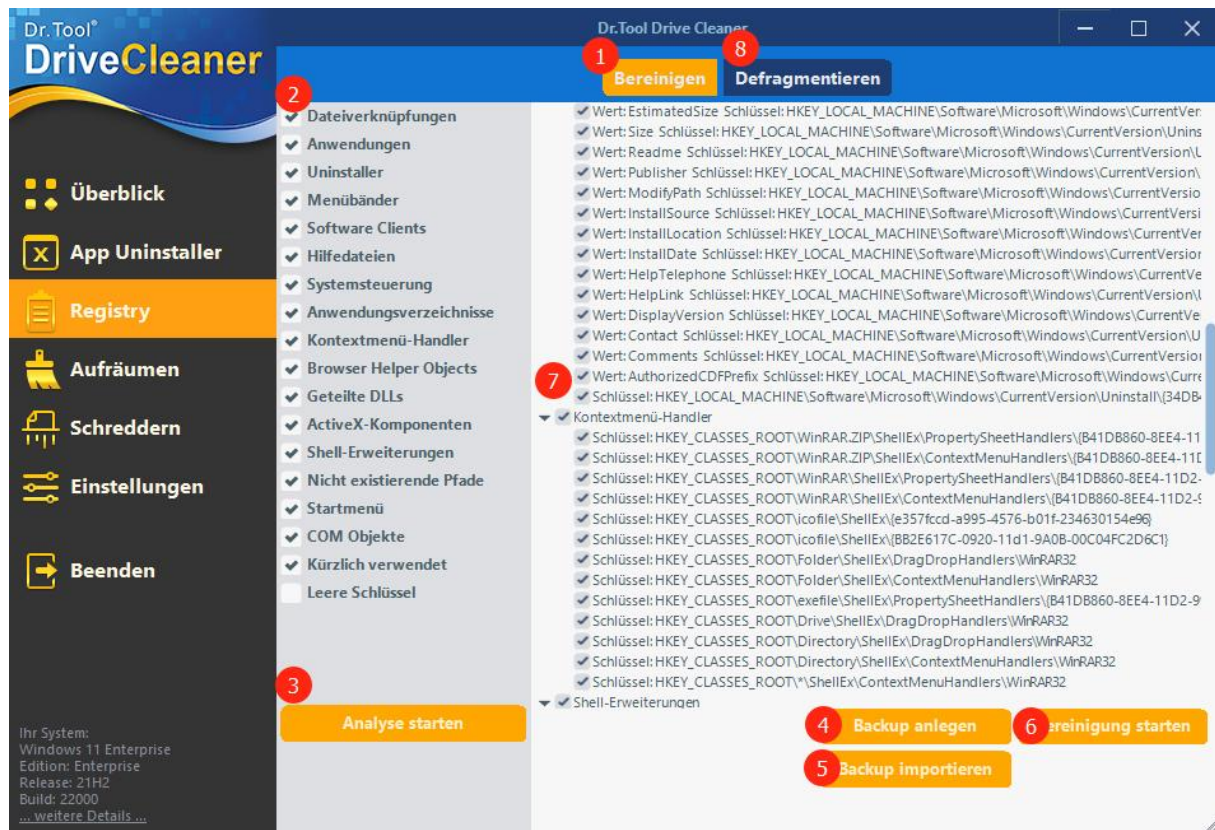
Dr.Tool®
DriveCleaner

Dr.Tool Drive Cleaner

1 Bereinigen 8 Defragmentieren

2 Dateiverknüpfungen
Anwendungen
Uninstaller
Menübänder
Software Clients
Hilfedateien
Systemsteuerung
Anwendungsverzeichnisse
Kontextmenü-Handler
Browser Helper Objects
Geteilte DLLs
ActiveX-Komponenten
Shell-Erweiterungen
Nicht existierende Pfade
Startmenü
COM Objekte
Kürzlich verwendet
Leere Schlüssel

Überblick
App Uninstaller
Registry
Aufräumen
Schreddern
Einstellungen
Beenden

Wert: EstimatedSize Schlüssel: HKEY_LOCAL_MACHINE\Software\Microsoft\Windows\CurrentVer
Wert: Size Schlüssel: HKEY_LOCAL_MACHINE\Software\Microsoft\Windows\CurrentVersion\Unins
Wert: Readme Schlüssel: HKEY_LOCAL_MACHINE\Software\Microsoft\Windows\CurrentVersion\U
Wert: Publisher Schlüssel: HKEY_LOCAL_MACHINE\Software\Microsoft\Windows\CurrentVersion\
Wert: ModifyPath Schlüssel: HKEY_LOCAL_MACHINE\Software\Microsoft\Windows\CurrentVersio
Wert: InstallSource Schlüssel: HKEY_LOCAL_MACHINE\Software\Microsoft\Windows\CurrentVersi
Wert: InstallLocation Schlüssel: HKEY_LOCAL_MACHINE\Software\Microsoft\Windows\CurrentVers
Wert: InstallDate Schlüssel: HKEY_LOCAL_MACHINE\Software\Microsoft\Windows\CurrentVersior
Wert: HelpTelephone Schlüssel: HKEY_LOCAL_MACHINE\Software\Microsoft\Windows\CurrentVe
Wert: HelpLink Schlüssel: HKEY_LOCAL_MACHINE\Software\Microsoft\Windows\CurrentVersion\U
Wert: DisplayVersion Schlüssel: HKEY_LOCAL_MACHINE\Software\Microsoft\Windows\CurrentVe
Wert: Contact Schlüssel: HKEY_LOCAL_MACHINE\Software\Microsoft\Windows\CurrentVersion\U
Wert: Comments Schlüssel: HKEY_LOCAL_MACHINE\Software\Microsoft\Windows\CurrentVersior
7 Wert: AuthorizedCDFPrefix Schlüssel: HKEY_LOCAL_MACHINE\Software\Microsoft\Windows\Curre
Schlüssel: HKEY_LOCAL_MACHINE\Software\Microsoft\Windows\CurrentVersion\Uninstall\{34DB
Kontextmenü-Handler
Schlüssel: HKEY_CLASSES_ROOT\WinRAR.ZIP\ShellEx\PropertySheetHandlers\{B41DB860-8EE4-11
Schlüssel: HKEY_CLASSES_ROOT\WinRAR.ZIP\ShellEx\ContextMenuHandlers\{B41DB860-8EE4-11D
Schlüssel: HKEY_CLASSES_ROOT\WinRAR\ShellEx\PropertySheetHandlers\{B41DB860-8EE4-11D2-
Schlüssel: HKEY_CLASSES_ROOT\WinRAR\ShellEx\ContextMenuHandlers\{B41DB860-8EE4-11D2-
Schlüssel: HKEY_CLASSES_ROOT\icofile\ShellEx\{e357fccd-a995-4576-b01f-234630154e96}
Schlüssel: HKEY_CLASSES_ROOT\icofile\ShellEx\{BB2E617C-0920-11d1-9A0B-00C04FC2D6C1}
Schlüssel: HKEY_CLASSES_ROOT\Folder\ShellEx\DragDropHandlers\WinRAR32
Schlüssel: HKEY_CLASSES_ROOT\Folder\ShellEx\ContextMenuHandlers\WinRAR32
Schlüssel: HKEY_CLASSES_ROOT\exefile\ShellEx\PropertySheetHandlers\{B41DB860-8EE4-11D2-9
Schlüssel: HKEY_CLASSES_ROOT\Drive\ShellEx\DragDropHandlers\WinRAR32
Schlüssel: HKEY_CLASSES_ROOT\Directory\ShellEx\DragDropHandlers\WinRAR32
Schlüssel: HKEY_CLASSES_ROOT\Directory\ShellEx\ContextMenuHandlers\WinRAR32
Schlüssel: HKEY_CLASSES_ROOT\*\ShellEx\ContextMenuHandlers\WinRAR32
Shell-Erweiterungen

3 Analyse starten
4 Backup anlegen
6 Bereinigung starten
5 Backup importieren

Ihr System:
Windows 11 Enterprise
Edition: Enterprise
Release: 21H2
Build: 22000
... weitere Details ...